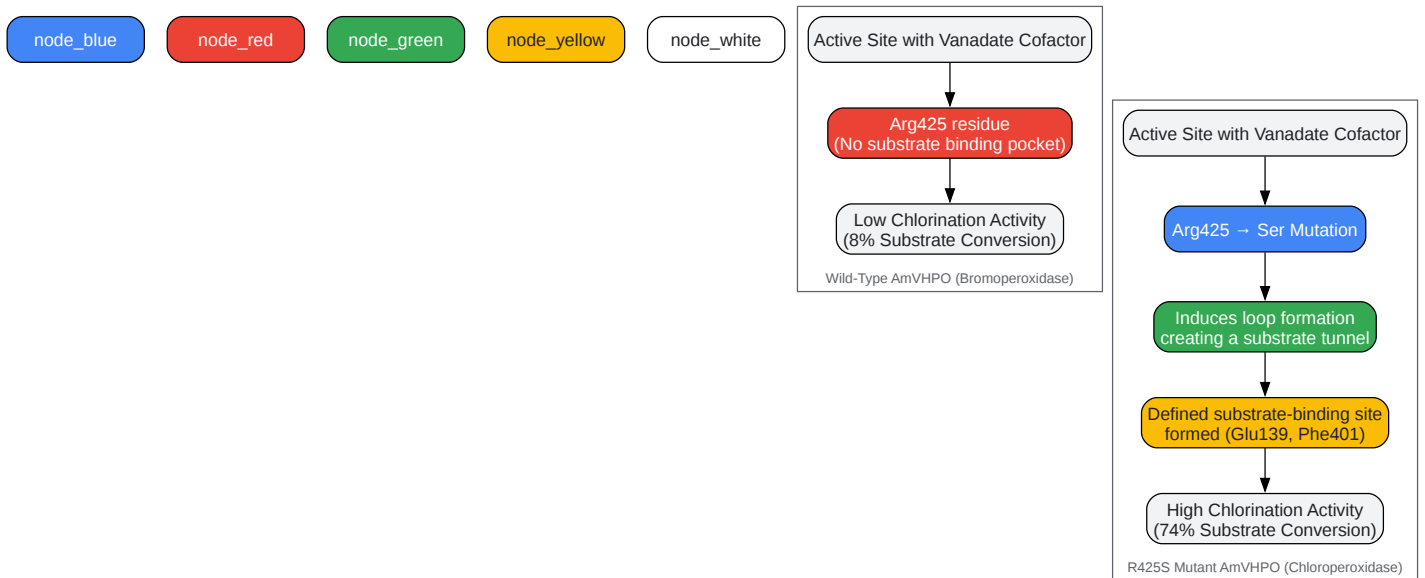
node_blue

node_red

node_green

node_yellow

node_white

Active Site with Vanadate Cofactor

Arg425 residue
(No substrate binding pocket)

Low Chlorination Activity
(8% Substrate Conversion)

Wild-Type AmVHPO (Bromoperoxidase)

Active Site with Vanadate Cofactor

Arg425 → Ser Mutation

Induces loop formation
creating a substrate tunnel

Defined substrate-binding site
formed (Glu139, Phe401)

High Chlorination Activity
(74% Substrate Conversion)

R425S Mutant AmVHPO (Chloroperoxidase)